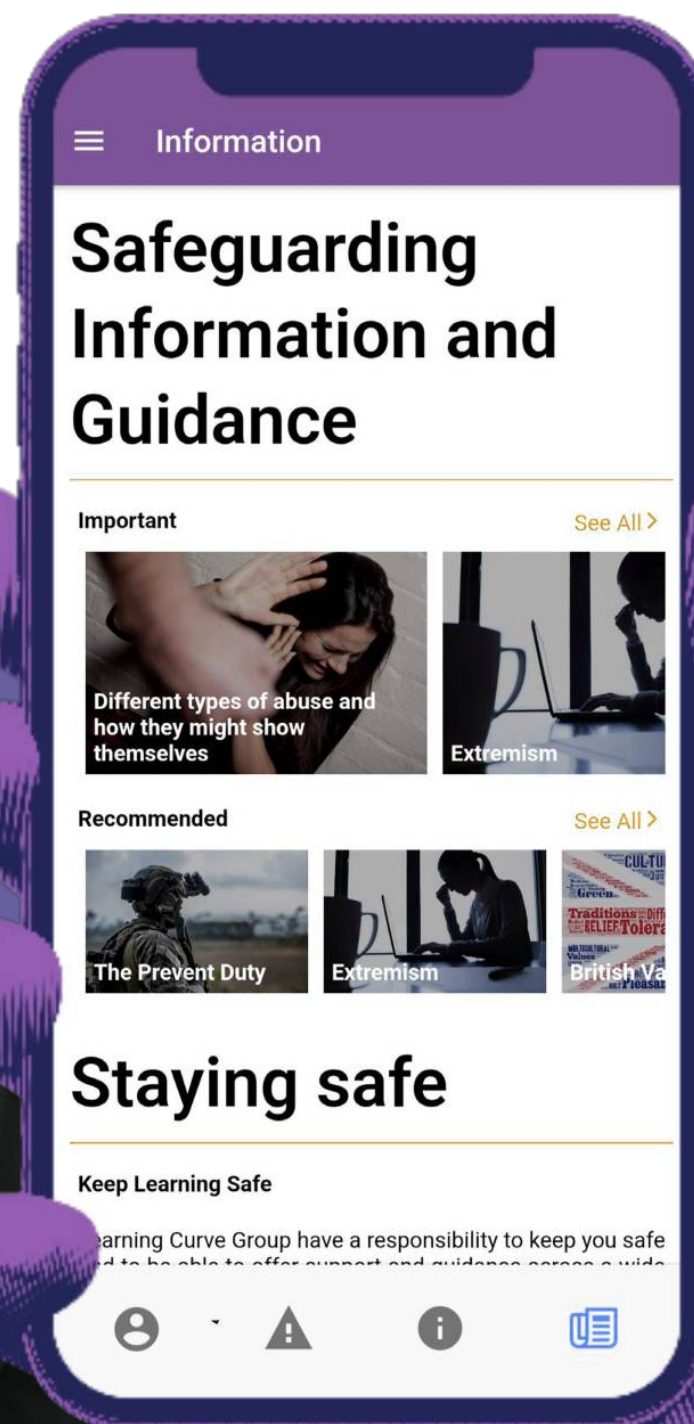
Information

Safeguarding Information and Guidance

Important

See All >

Different types of abuse and how they might show themselves

Extremism

Recommended

See All >

The Prevent Duty

Extremism

CULTU Green Traditions Diff BELIEF Tolera MULTICULTURAL Values British Va Pleasar

Staying safe

Keep Learning Safe

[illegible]earning Curve Group have a responsibility to keep you safe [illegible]